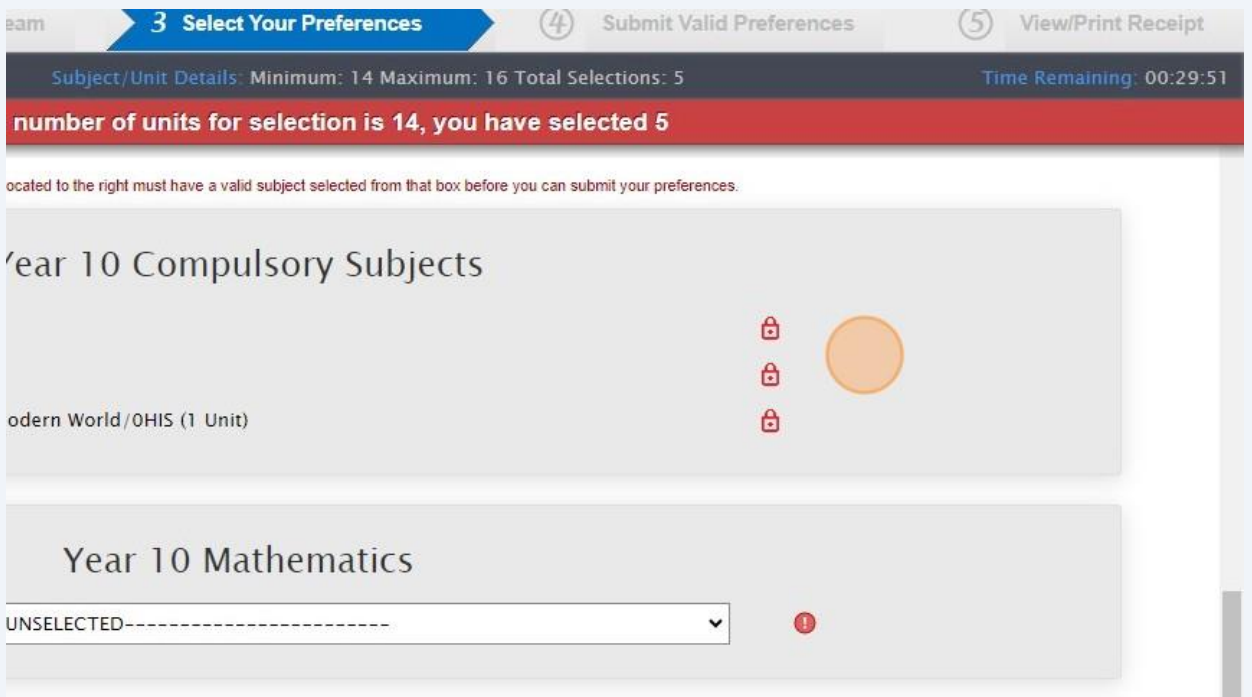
eam

3 Select Your Preferences

(4) Submit Valid Preferences

(5) View/Print Receipt

Subject/Unit Details: Minimum: 14 Maximum: 16 Total Selections: 5

Time Remaining: 00:29:51

number of units for selection is 14, you have selected 5

ocated to the right must have a valid subject selected from that box before you can submit your preferences.

'ear 10 Compulsory Subjects

odern World/0HIS (1 Unit)

Year 10 Mathematics

UNSELECTED------------------------